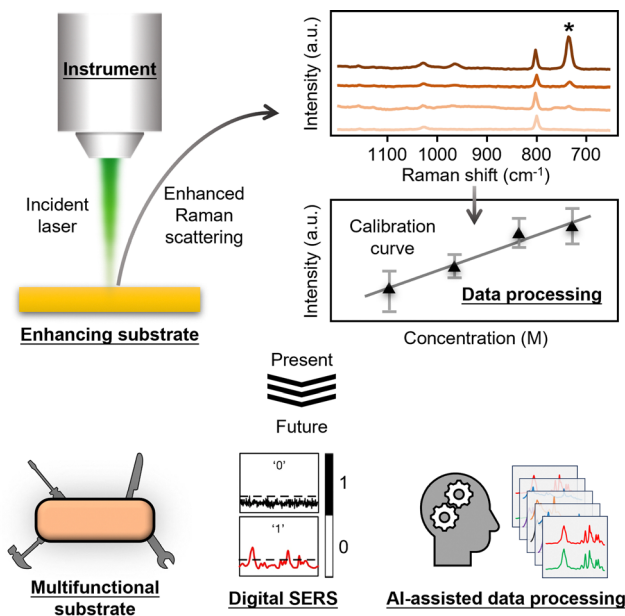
Instrument

Incident laser

Enhanced Raman scattering

Enhancing substrate

*

Intensity (a.u.)

1100 1000 900 800 700

Raman shift (cm$^{-1}$)

Calibration curve

Intensity (a.u.)

Data processing

Concentration (M)

Present

Future

'0'

'1'

1

0

Multifunctional substrate

Digital SERS

AI-assisted data processing